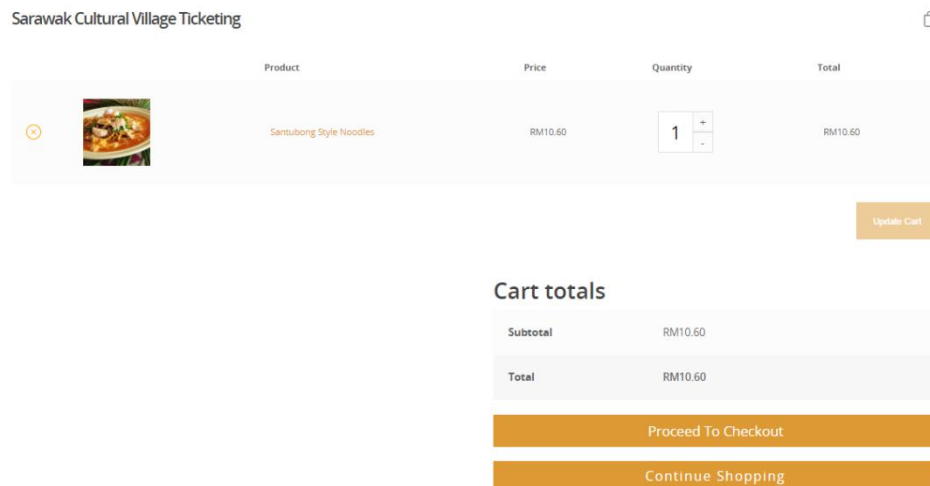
Sarawak Cultural Village Ticketing

| | | Product | Price | Quantity | Total |
|---|---|---|---|---|---|
| ⊗ | | Santubong Style Noodles | RM10.60 | 1 + - | RM10.60 |

Update Cart

Cart totals

| | |
|---|---|
| Subtotal | RM10.60 |
| Total | RM10.60 |

Proceed To Checkout

Continue Shopping